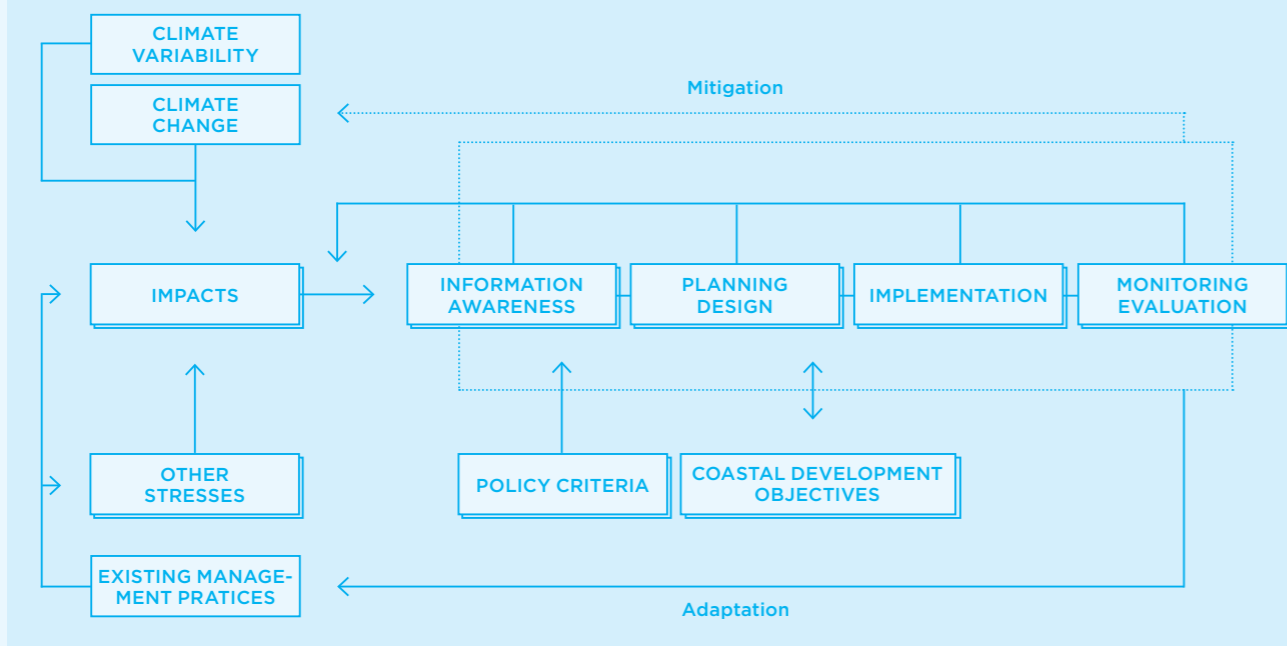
CLIMATE VARIABILITY

CLIMATE CHANGE

Mitigation

IMPACTS

INFORMATION AWARENESS

PLANNING DESIGN

IMPLEMENTATION

MONITORING EVALUATION

OTHER STRESSES

POLICY CRITERIA

COASTAL DEVELOPMENT OBJECTIVES

EXISTING MANAGEMENT PRATICES

Adaptation